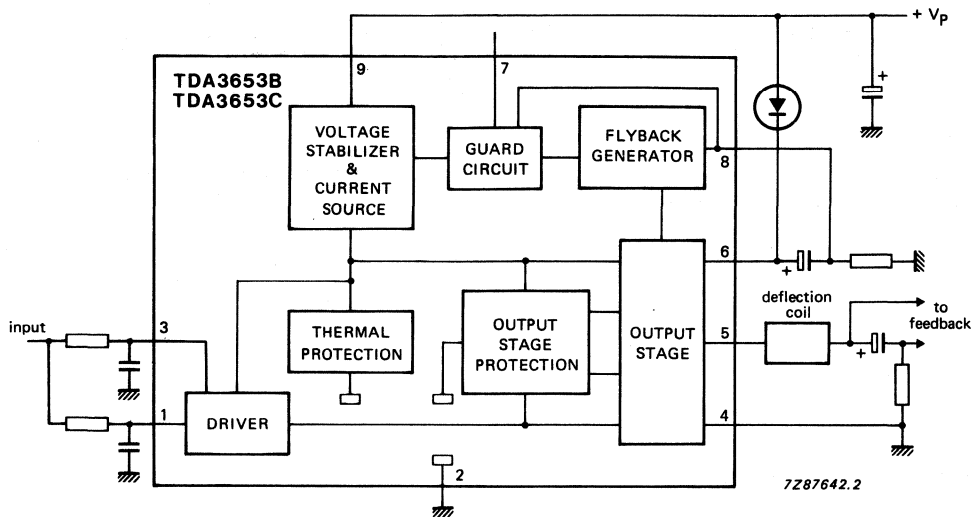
+ $V_P$

TDA3653B
TDA3653C

9

7

VOLTAGE STABILIZER & CURRENT SOURCE

GUARD CIRCUIT

FLYBACK GENERATOR

8

6

THERMAL PROTECTION

OUTPUT STAGE PROTECTION

OUTPUT STAGE

5

deflection coil

to feedback

input

3

1

DRIVER

4

2

7Z87642.2